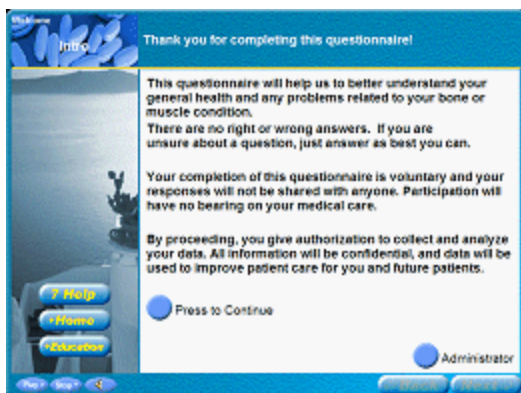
Welcome

Intro

Thank you for completing this questionnaire!

This questionnaire will help us to better understand your general health and any problems related to your bone or muscle condition.
There are no right or wrong answers. If you are unsure about a question, just answer as best you can.

Your completion of this questionnaire is voluntary and your responses will not be shared with anyone. Participation will have no bearing on your medical care.

By proceeding, you give authorization to collect and analyze your data. All information will be confidential, and data will be used to improve patient care for you and future patients.

Press to Continue

? Help

•Home

•Education

Administrator

Play • Stop •

Back Next